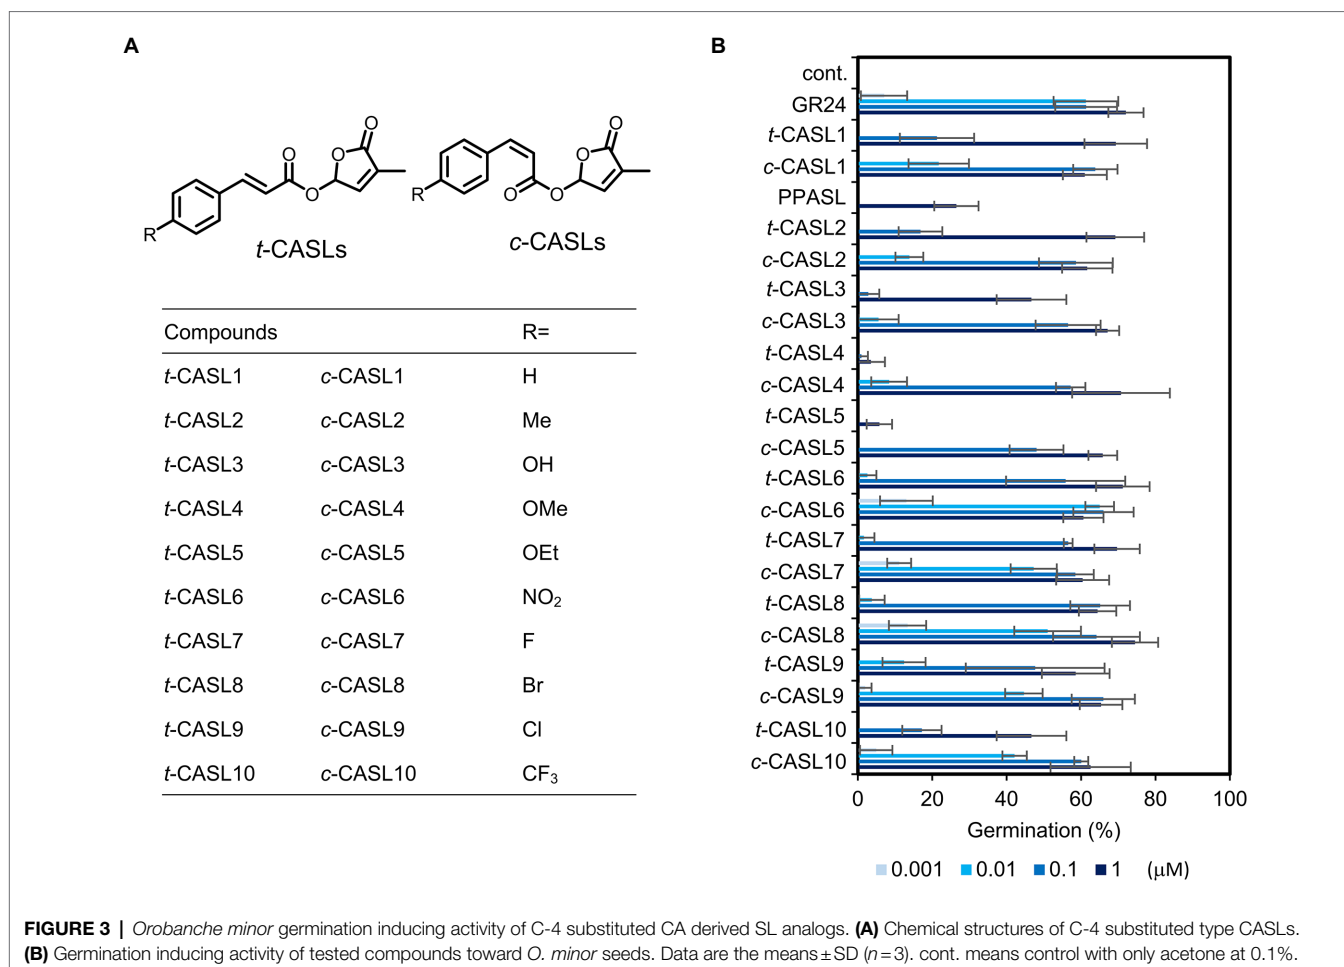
A

R

O

O

O

O

t-CASLs

R

O

O

O

O

c-CASLs

| Compounds | | R= |
|---|---|---|
| t-CASL1 | c-CASL1 | H |
| t-CASL2 | c-CASL2 | Me |
| t-CASL3 | c-CASL3 | OH |
| t-CASL4 | c-CASL4 | OMe |
| t-CASL5 | c-CASL5 | OEt |
| t-CASL6 | c-CASL6 | $NO_2$ |
| t-CASL7 | c-CASL7 | F |
| t-CASL8 | c-CASL8 | Br |
| t-CASL9 | c-CASL9 | Cl |
| t-CASL10 | c-CASL10 | $CF_3$ |

B

cont.
GR24
t-CASL1
c-CASL1
PPASL
t-CASL2
c-CASL2
t-CASL3
c-CASL3
t-CASL4
c-CASL4
t-CASL5
c-CASL5
t-CASL6
c-CASL6
t-CASL7
c-CASL7
t-CASL8
c-CASL8
t-CASL9
c-CASL9
t-CASL10
c-CASL10

0 20 40 60 80 100
Germination (%)

0.001 0.01 0.1 1 (μM)

FIGURE 3 | Orobanche minor germination inducing activity of C-4 substituted CA derived SL analogs. (A) Chemical structures of C-4 substituted type CASLs. (B) Germination inducing activity of tested compounds toward O. minor seeds. Data are the means ± SD (n = 3). cont. means control with only acetone at 0.1%.